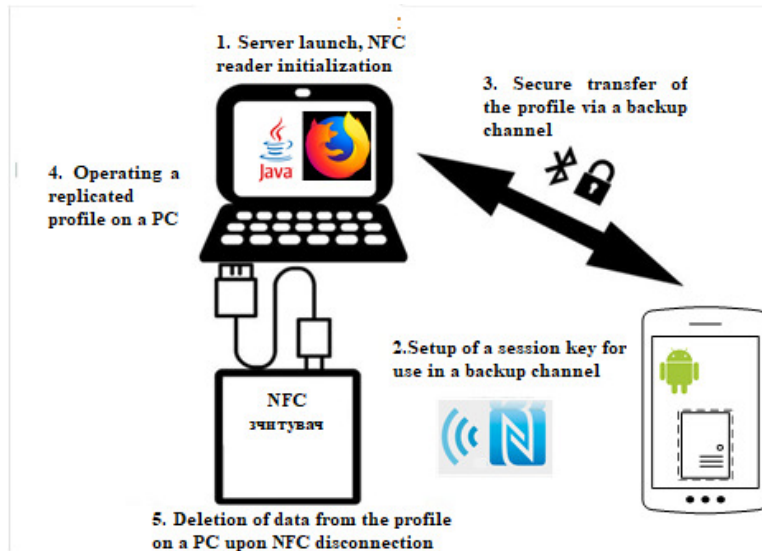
1. Server launch, NFC reader initialization

3. Secure transfer of the profile via a backup channel

Java

4. Operating a replicated profile on a PC

2.Setup of a session key for use in a backup channel

NFC
зчитувач

5. Deletion of data from the profile on a PC upon NFC disconnection